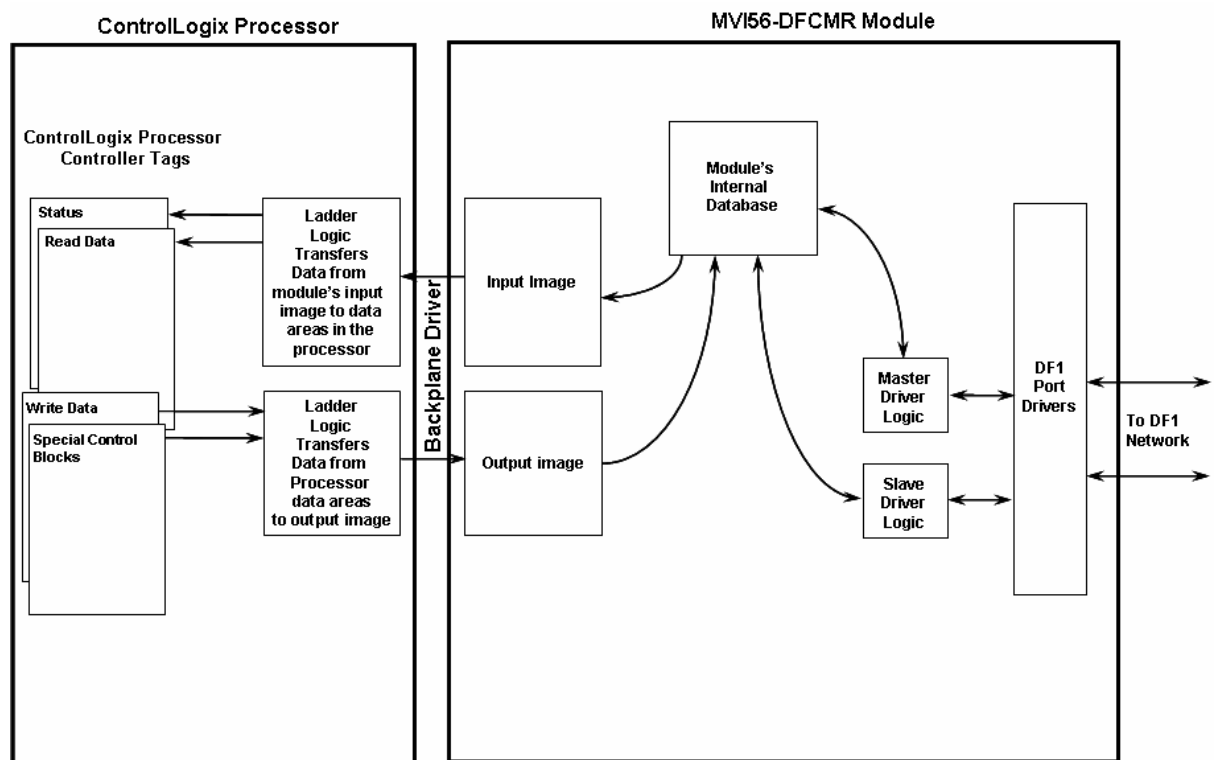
ControlLogix Processor

MVI56-DFCMR Module

ControlLogix Processor Controller Tags

Status

Read Data

Write Data

Special Control Blocks

Ladder Logic Transfers Data from module's input image to data areas in the processor

Ladder Logic Transfers Data from Processor data areas to output image

Backplane Driver

Input Image

Output image

Module's Internal Database

Master Driver Logic

Slave Driver Logic

DF1 Port Drivers

To DF1 Network